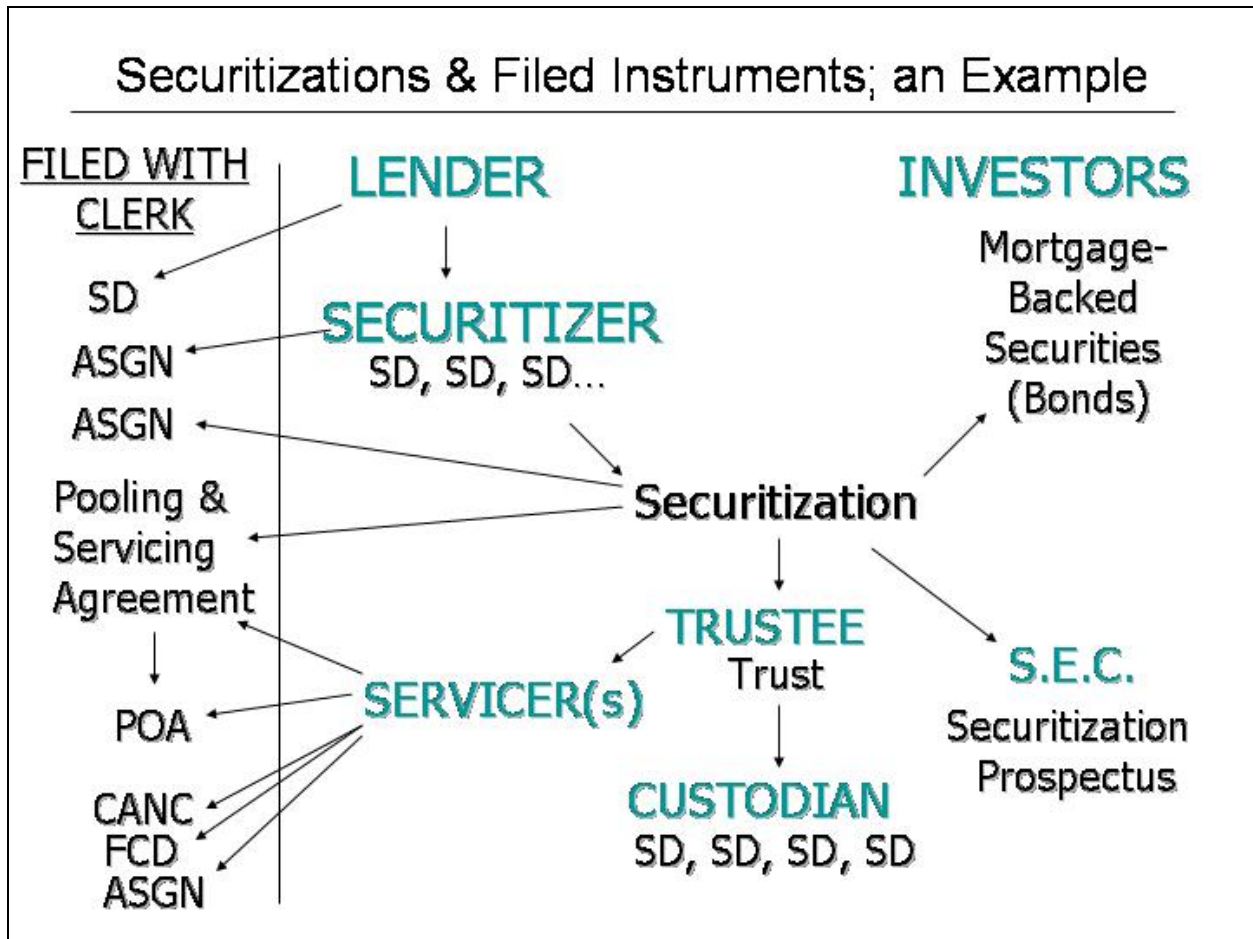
Securitizations & Filed Instruments; an Example

FILED WITH CLERK

SD

ASGN

ASGN

Pooling & Servicing Agreement

POA

CANC
FCD
ASGN

LENDER

SECURITIZER
SD, SD, SD...

Securitization

TRUSTEE
Trust

SERVICER(s)

CUSTODIAN
SD, SD, SD, SD

INVESTORS
Mortgage-Backed Securities (Bonds)

S.E.C.
Securitization Prospectus